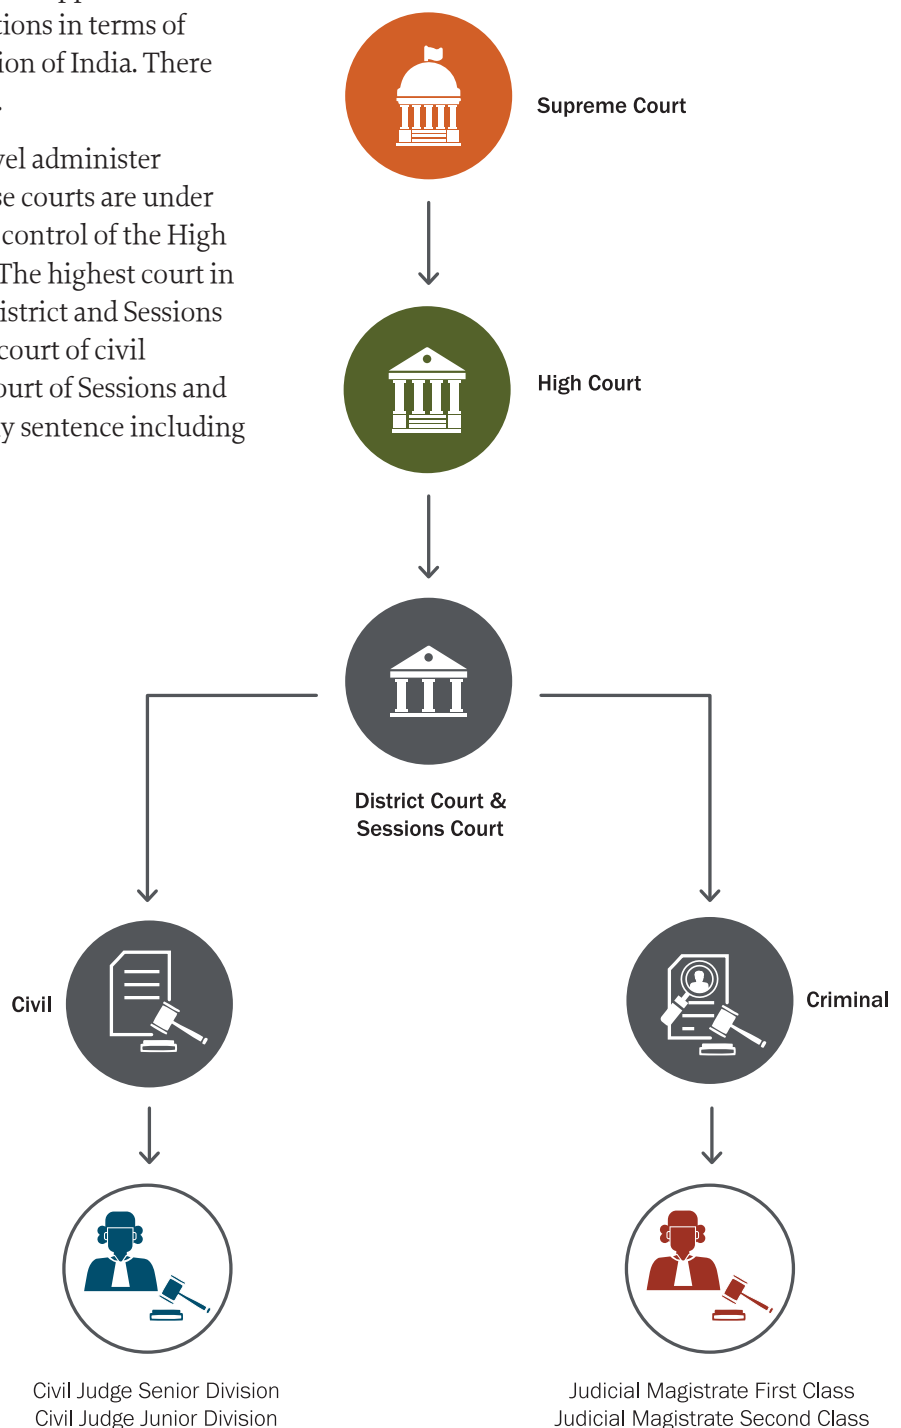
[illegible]
tions in terms of
ion of India. There
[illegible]

vel administer
se courts are under
control of the High
The highest court in
istrict and Sessions
court of civil
ourt of Sessions and
y sentence including

Supreme Court

High Court

District Court &
Sessions Court

Civil

Criminal

Civil Judge Senior Division
Civil Judge Junior Division

Judicial Magistrate First Class
Judicial Magistrate Second Class